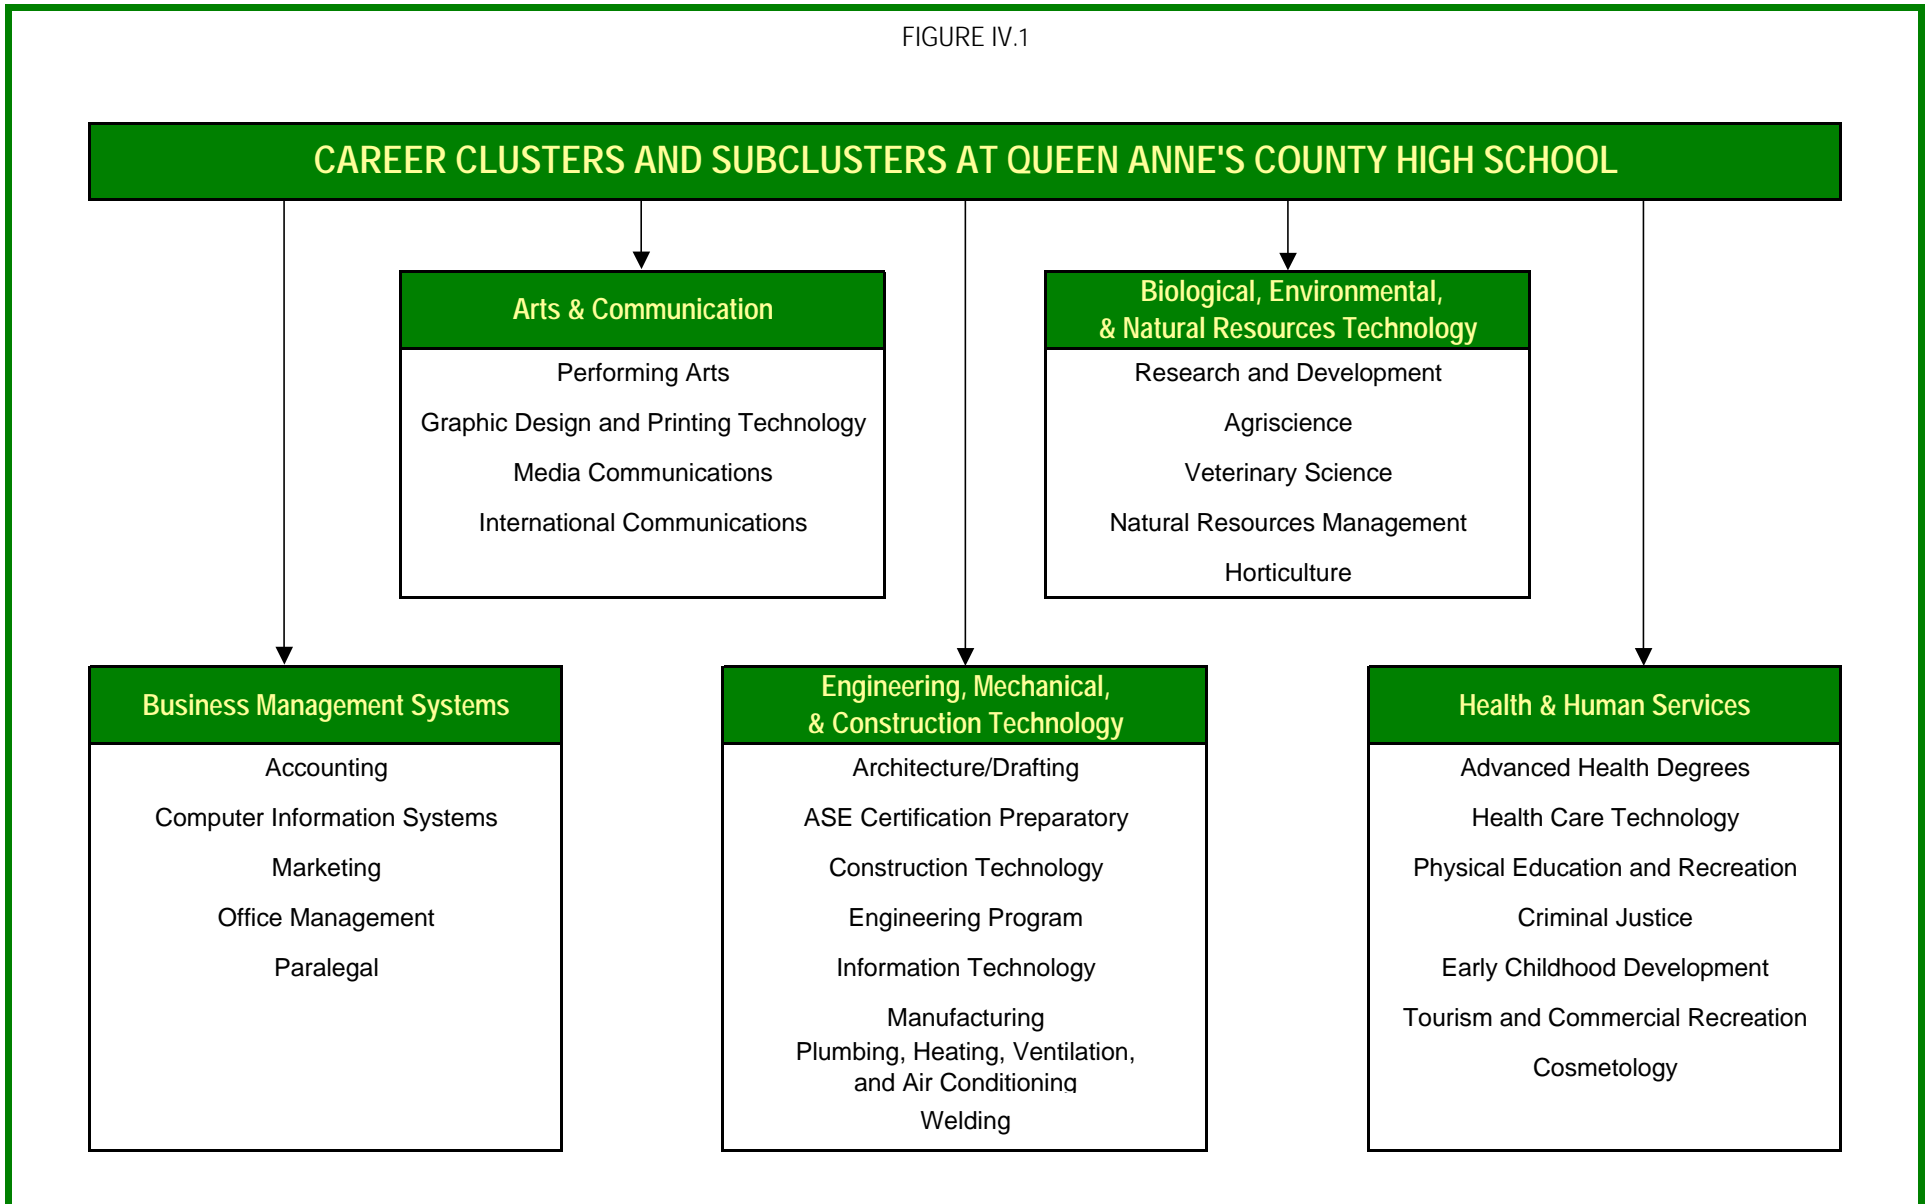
FIGURE IV.1

CAREER CLUSTERS AND SUBCLUSTERS AT QUEEN ANNE'S COUNTY HIGH SCHOOL

Arts & Communication

Performing Arts

Graphic Design and Printing Technology

Media Communications

International Communications

Biological, Environmental, & Natural Resources Technology

Research and Development

Agriscience

Veterinary Science

Natural Resources Management

Horticulture

Business Management Systems

Accounting

Computer Information Systems

Marketing

Office Management

Paralegal

Engineering, Mechanical, & Construction Technology

Architecture/Drafting

ASE Certification Preparatory

Construction Technology

Engineering Program

Information Technology

Manufacturing

Plumbing, Heating, Ventilation, and Air Conditioning

Welding

Health & Human Services

Advanced Health Degrees

Health Care Technology

Physical Education and Recreation

Criminal Justice

Early Childhood Development

Tourism and Commercial Recreation

Cosmetology